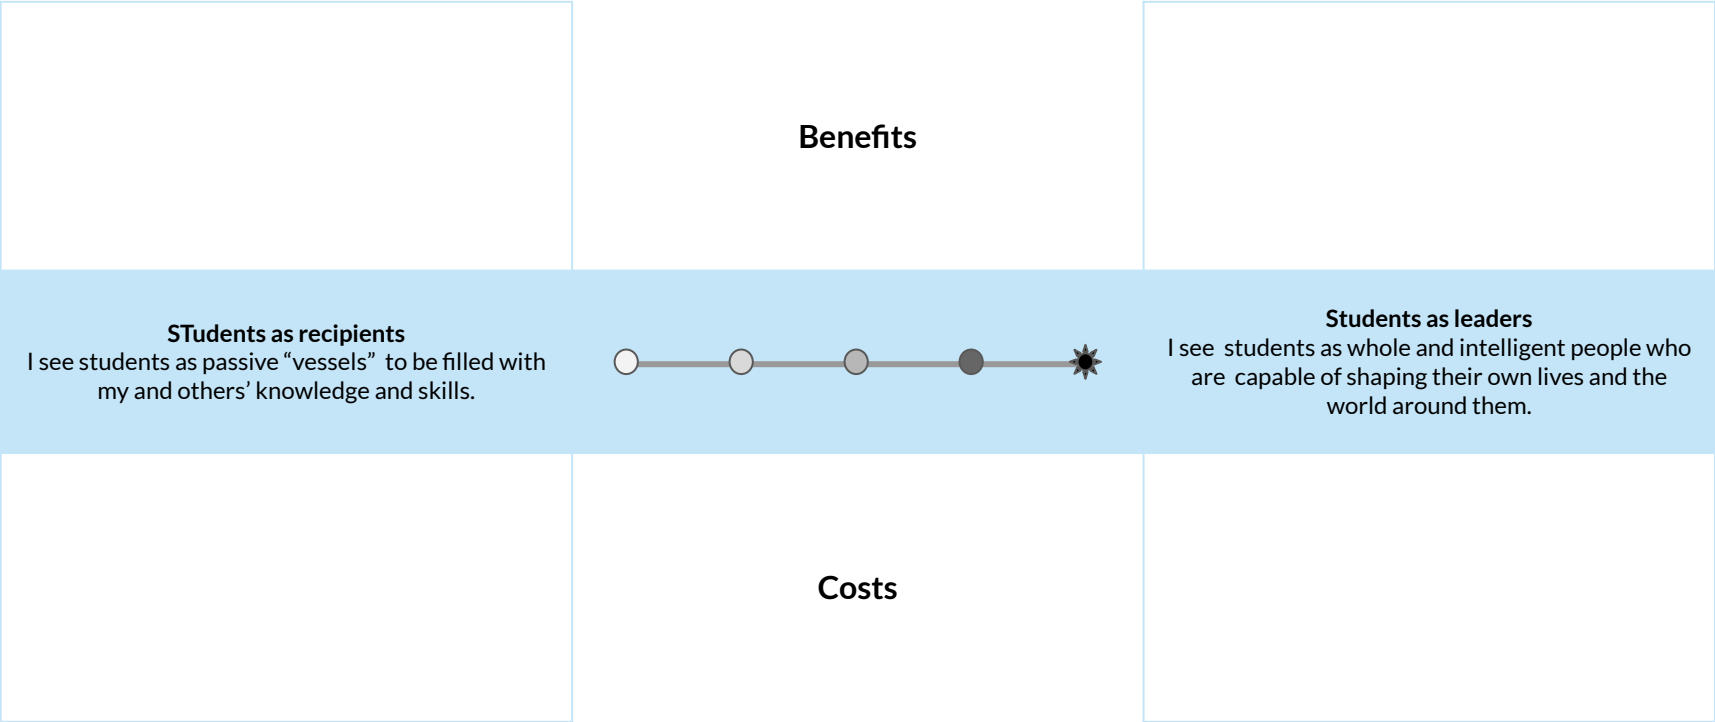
Benefits

STudents as recipients
I see students as passive “vessels” to be filled with my and others’ knowledge and skills.

Students as leaders
I see students as whole and intelligent people who are capable of shaping their own lives and the world around them.

Costs